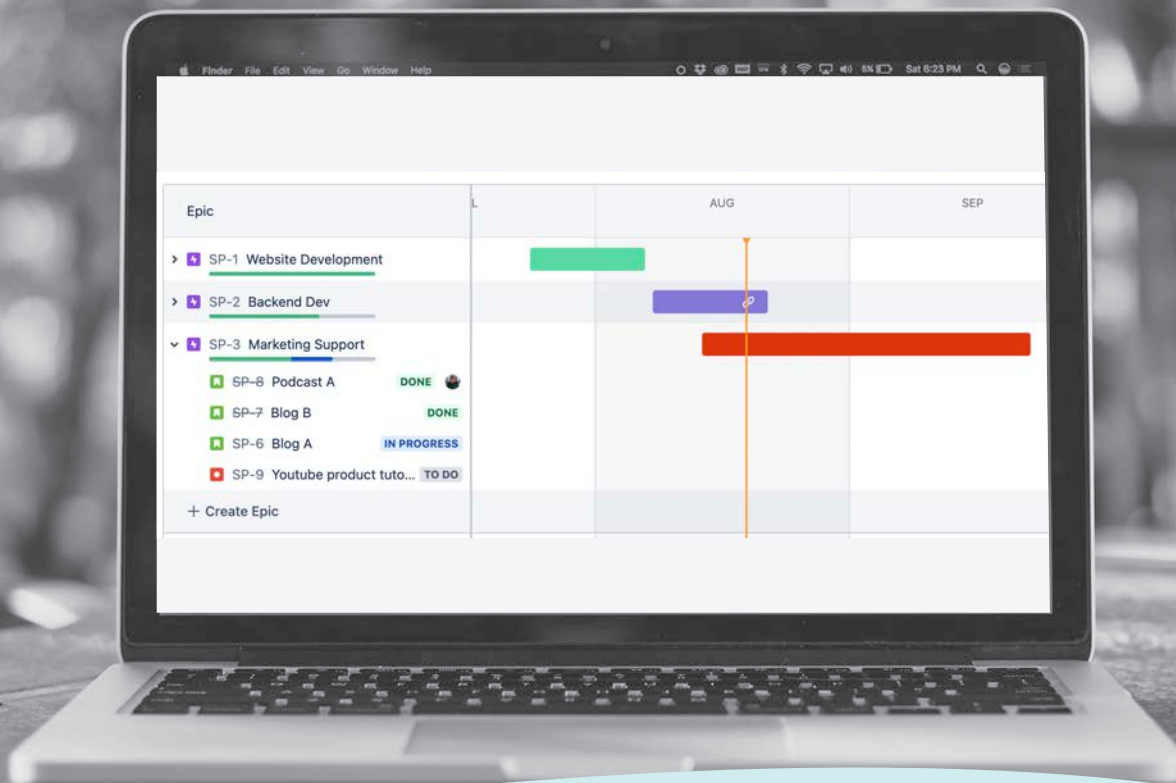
Finder File Edit View Go Window Help

8% Sat 6:23 PM

Epic

L

AUG

SEP

SP-1 Website Development

SP-2 Backend Dev

SP-3 Marketing Support

SP-8 Podcast A DONE

SP-7 Blog B DONE

SP-6 Blog A IN PROGRESS

SP-9 Youtube product tuto... TO DO

+ Create Epic